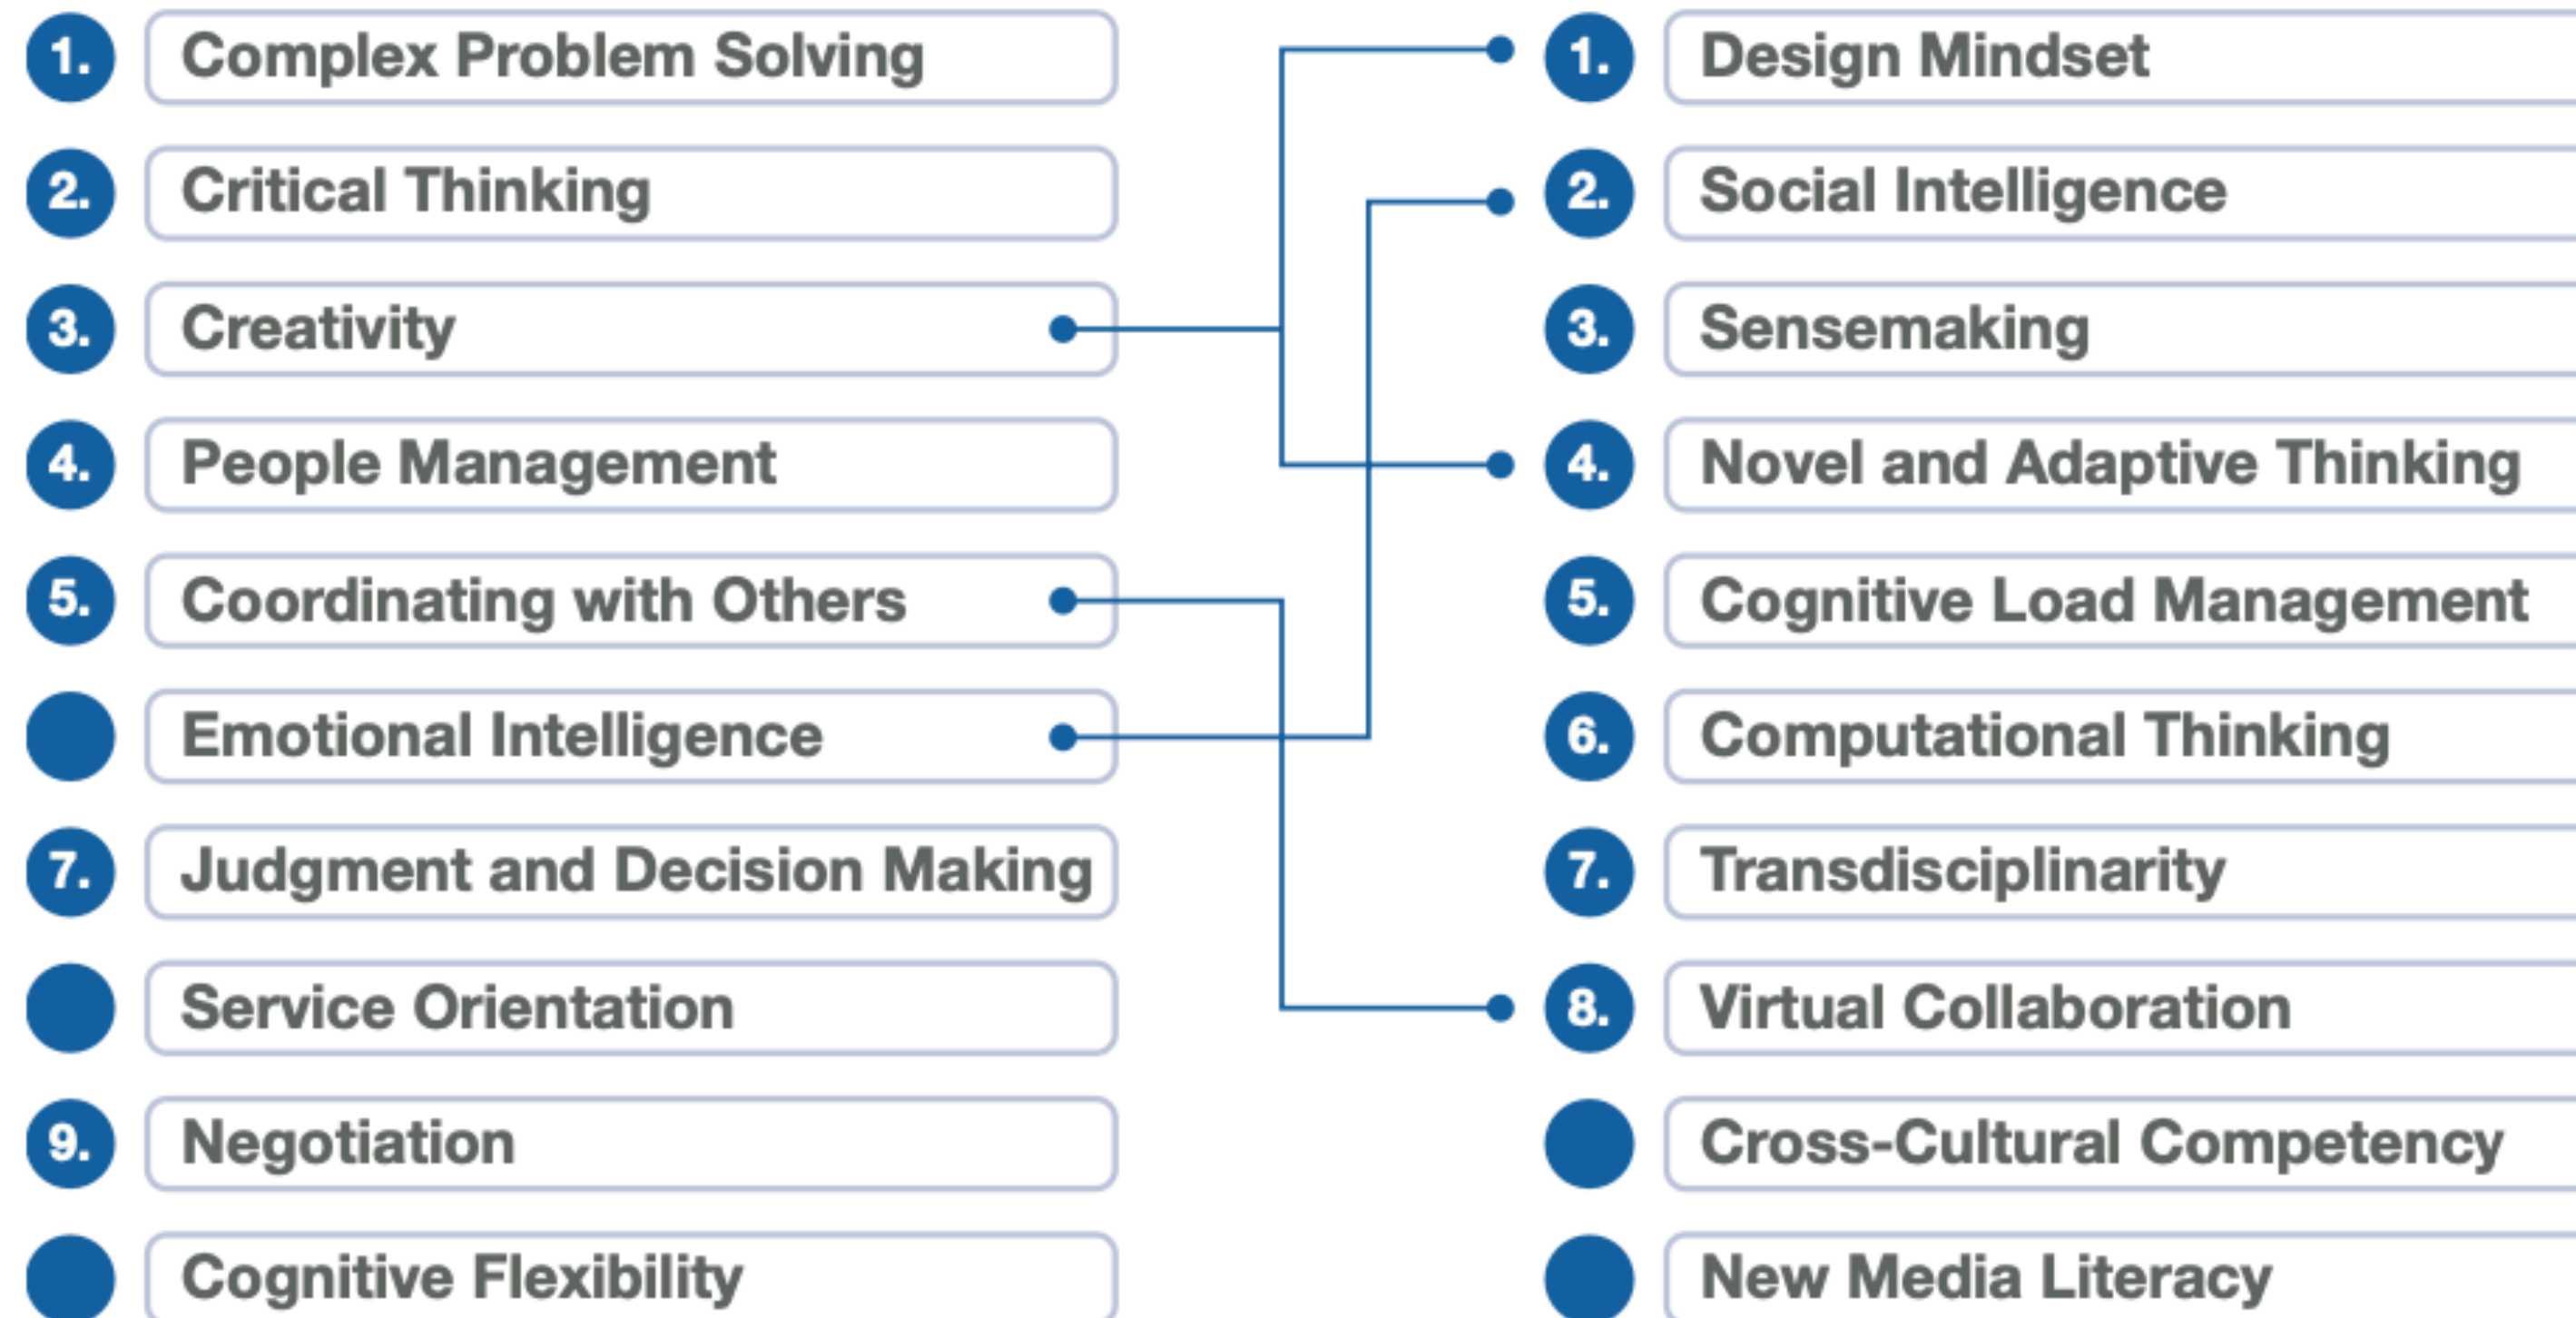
1. Complex Problem Solving
2. Critical Thinking
3. Creativity
4. People Management
5. Coordinating with Others
Emotional Intelligence
7. Judgment and Decision Making
Service Orientation
9. Negotiation
Cognitive Flexibility

1. Design Mindset
2. Social Intelligence
3. Sensemaking
4. Novel and Adaptive Thinking
5. Cognitive Load Management
6. Computational Thinking
7. Transdisciplinarity
8. Virtual Collaboration
Cross-Cultural Competency
New Media Literacy